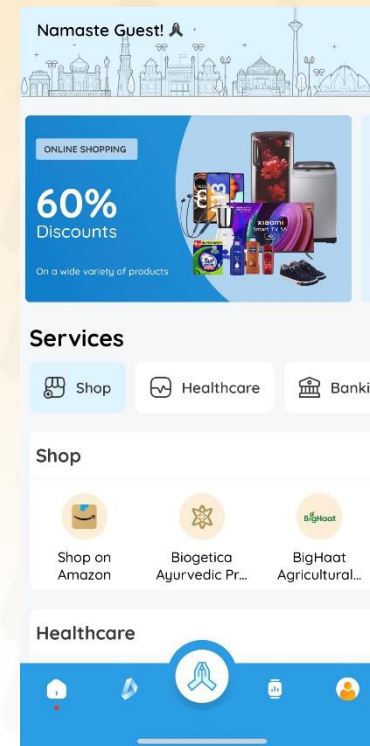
Namaste Guest! 🙏

ONLINE SHOPPING

60%
Discounts

On a wide variety of products

Xiaomi
Smart TV 5A

Services

Shop | Healthcare | Banki

Shop

BigHaat

Shop on Amazon

Biogetica Ayurvedic Pr...

BigHaat Agricultural...

Healthcare